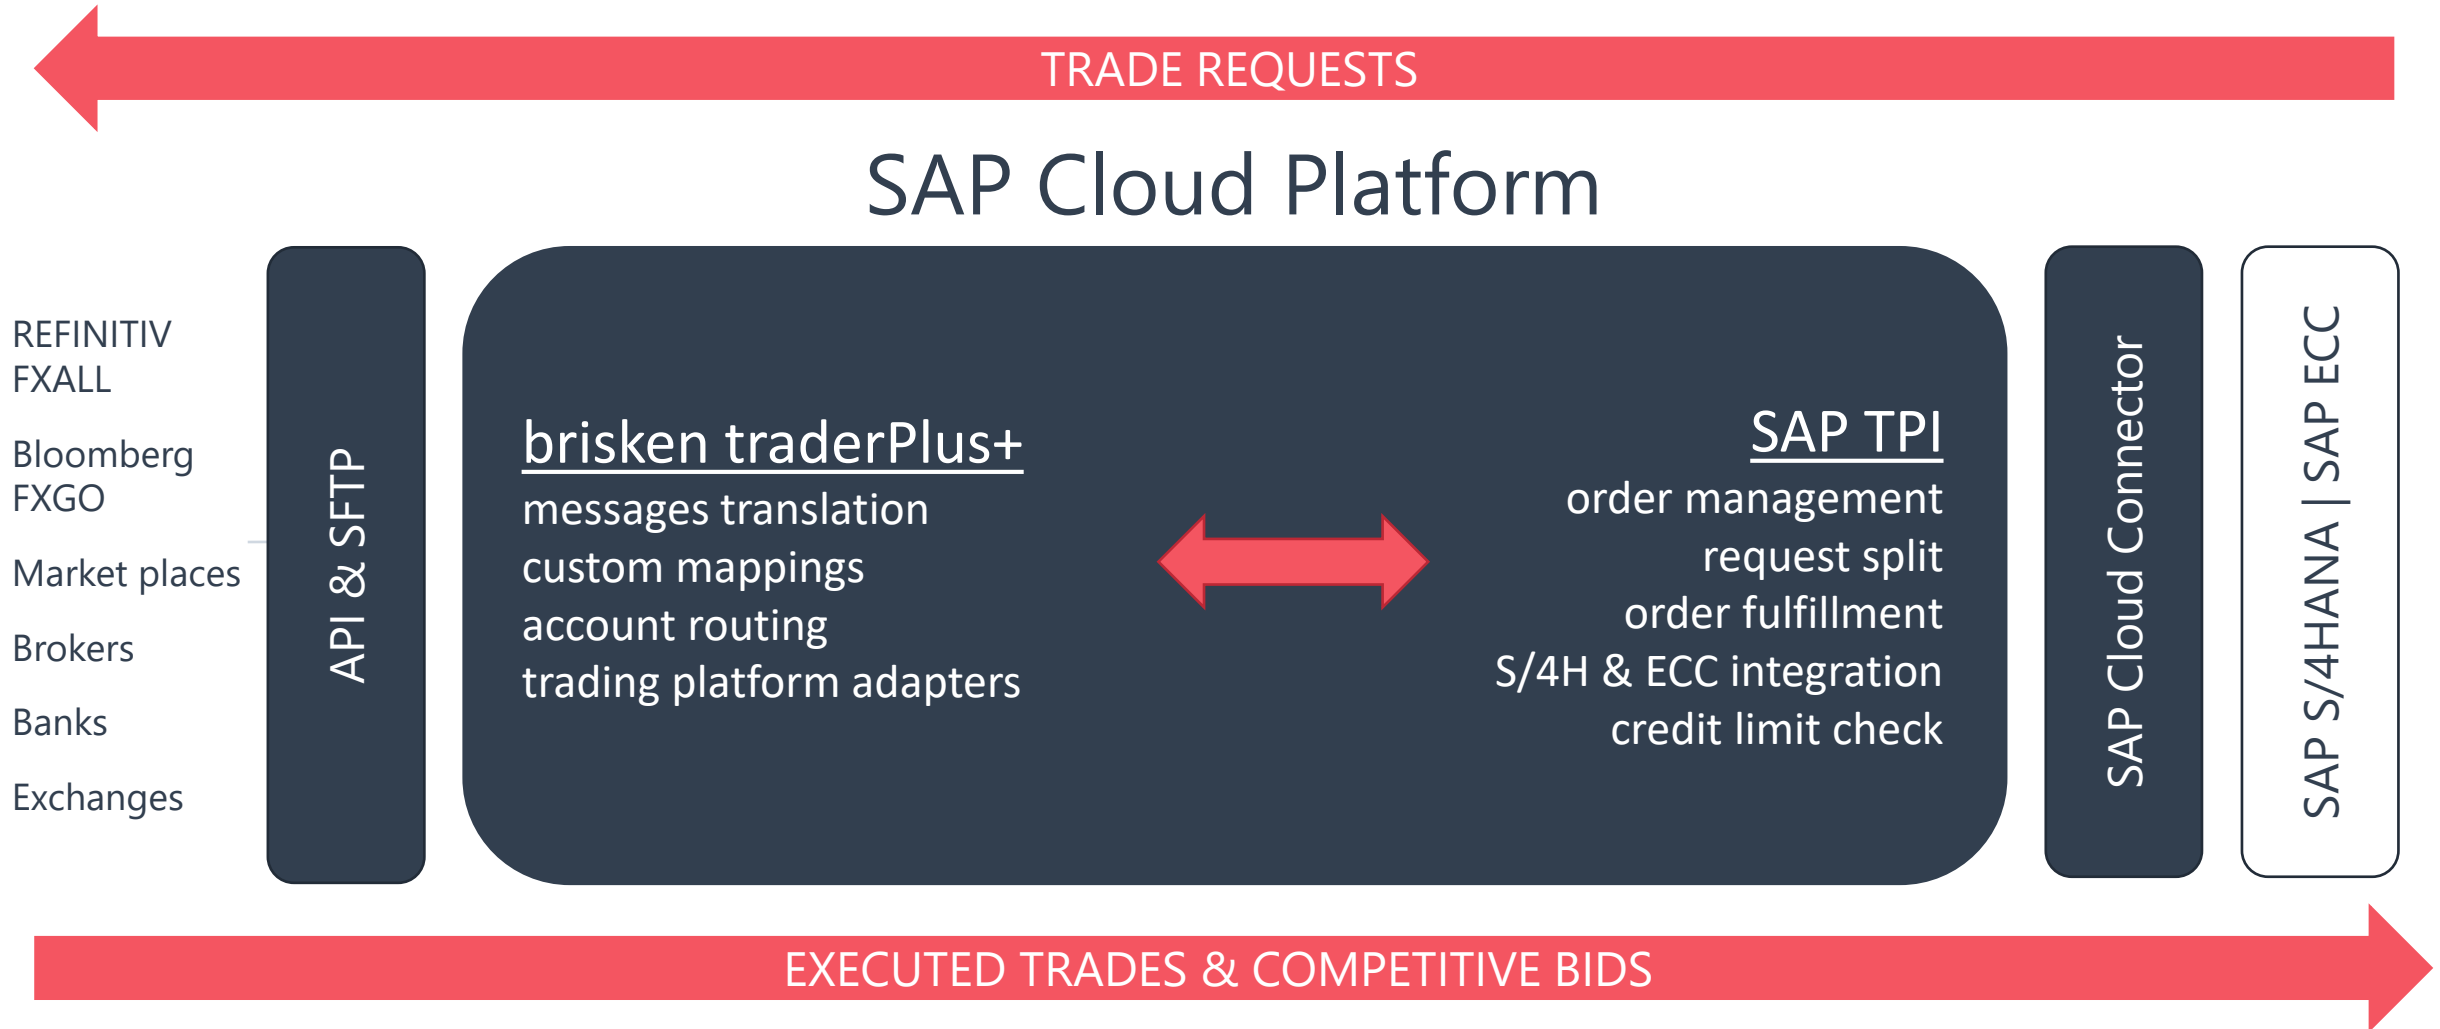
TRADE REQUESTS

SAP Cloud Platform

REFINITIV
FXALL

Bloomberg
FXGO

Market places

Brokers

Banks

Exchanges

API & SFTP

brisken traderPlus+
messages translation
custom mappings
account routing
trading platform adapters

SAP TPI
order management
request split
order fulfillment
S/4H & ECC integration
credit limit check

SAP Cloud Connector

SAP S/4HANA | SAP ECC

EXECUTED TRADES & COMPETITIVE BIDS